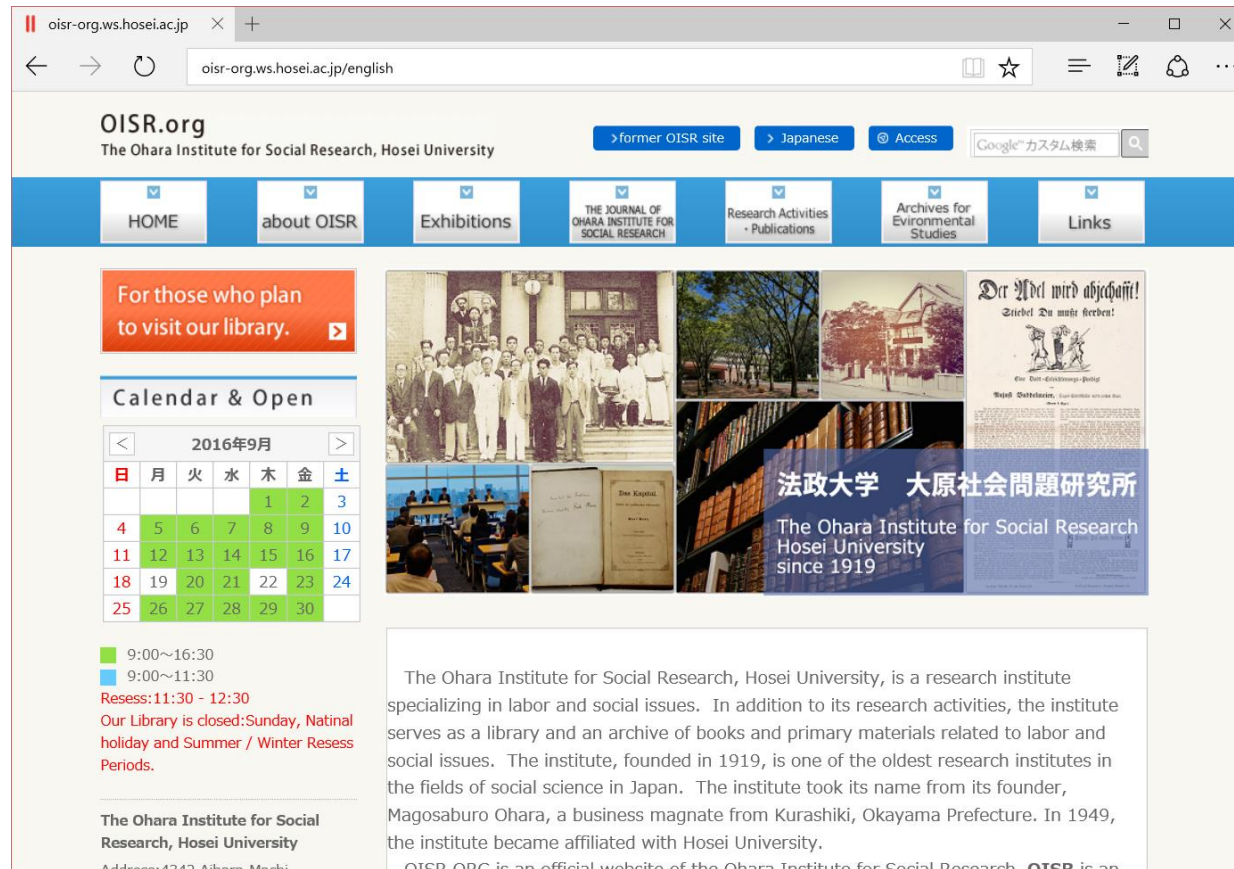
oisr-org.ws.hosei.ac.jp

oisr-org.ws.hosei.ac.jp/english

OISR.org
The Ohara Institute for Social Research, Hosei University

>former OISR site
> Japanese
Access

Google カスタム検索

HOME
about OISR
Exhibitions
THE JOURNAL OF OHARA INSTITUTE FOR SOCIAL RESEARCH
Research Activities · Publications
Archives for Evironmental Studies
Links

For those who plan to visit our library.

Calendar & Open

| < | | | 2016年9月 | | | > |
|---|---|---|---|---|---|---|
| 日 | 月 | 火 | 水 | 木 | 金 | 土 |
| | | | | 1 | 2 | 3 |
| 4 | 5 | 6 | 7 | 8 | 9 | 10 |
| 11 | 12 | 13 | 14 | 15 | 16 | 17 |
| 18 | 19 | 20 | 21 | 22 | 23 | 24 |
| 25 | 26 | 27 | 28 | 29 | 30 | |

9:00～16:30
9:00～11:30
Resess:11:30 - 12:30
Our Library is closed:Sunday, Natinal holiday and Summer / Winter Resess Periods.

The Ohara Institute for Social Research, Hosei University
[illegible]

Der Adel wird abgeschafft!
Striebel Du mußt sterben!

Das Kapital

法政大学　大原社会問題研究所
The Ohara Institute for Social Research
Hosei University
since 1919

The Ohara Institute for Social Research, Hosei University, is a research institute specializing in labor and social issues. In addition to its research activities, the institute serves as a library and an archive of books and primary materials related to labor and social issues. The institute, founded in 1919, is one of the oldest research institutes in the fields of social science in Japan. The institute took its name from its founder, Magosaburo Ohara, a business magnate from Kurashiki, Okayama Prefecture. In 1949, the institute became affiliated with Hosei University.
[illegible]